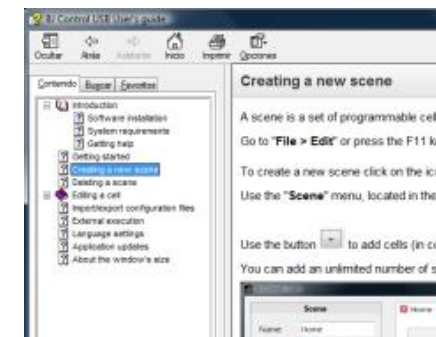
Control USB User's guide

Ocultar Atrás Adelante Inicio Imprimir Opciones

Contenido Buscar Favoritos

Introduction
Software installation
System requirements
Getting help
Getting started
Creating a new scene
Deleting a scene
Editing a cell
Import/export configuration files
External execution
Language settings
Application updates
About the window's size

Creating a new scene

A scene is a set of programmable cell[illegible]

Go to "File > Edit" or press the F11 k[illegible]

To create a new scene click on the ic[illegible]

Use the "Scene" menu, located in the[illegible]

Use the button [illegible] to add cells (in c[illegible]

You can add an unlimited number of s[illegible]

Scene
Name: Home
Home